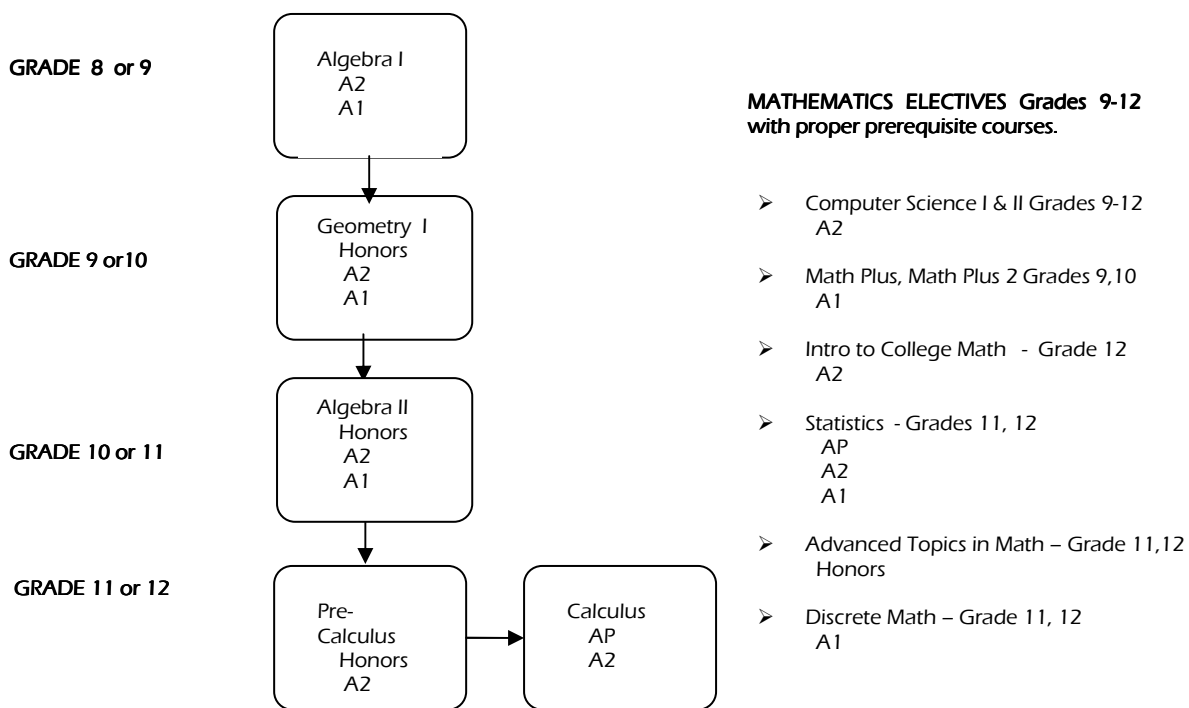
GRADE 8 or 9

Algebra I
A2
A1

GRADE 9 or10

Geometry I
Honors
A2
A1

GRADE 10 or 11

Algebra II
Honors
A2
A1

GRADE 11 or 12

Pre-Calculus
Honors
A2

Calculus
AP
A2

MATHEMATICS ELECTIVES Grades 9-12 with proper prerequisite courses.

➢ Computer Science I & II Grades 9-12
A2

➢ Math Plus, Math Plus 2 Grades 9,10
A1

➢ Intro to College Math - Grade 12
A2

➢ Statistics - Grades 11, 12
AP
A2
A1

➢ Advanced Topics in Math – Grade 11,12
Honors

➢ Discrete Math – Grade 11, 12
A1